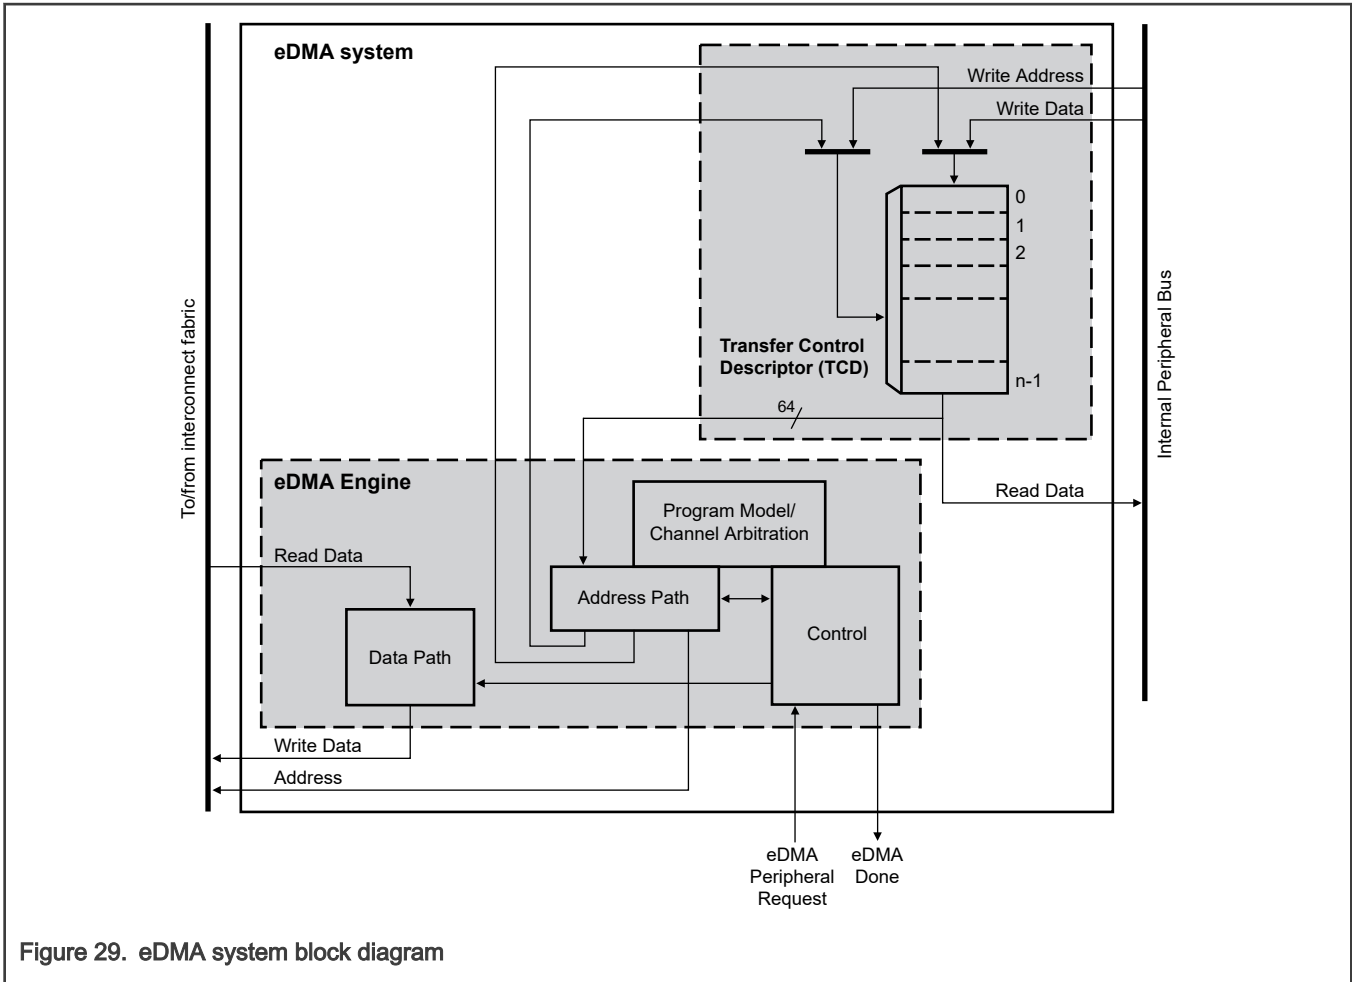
eDMA system

Write Address

Write Data

0

1

2

Transfer Control Descriptor (TCD)

n-1

64

Internal Peripheral Bus

To/from interconnect fabric

eDMA Engine

Program Model/ Channel Arbitration

Read Data

Read Data

Address Path

Control

Data Path

Write Data

Address

eDMA Peripheral Request

eDMA Done

Figure 29. eDMA system block diagram